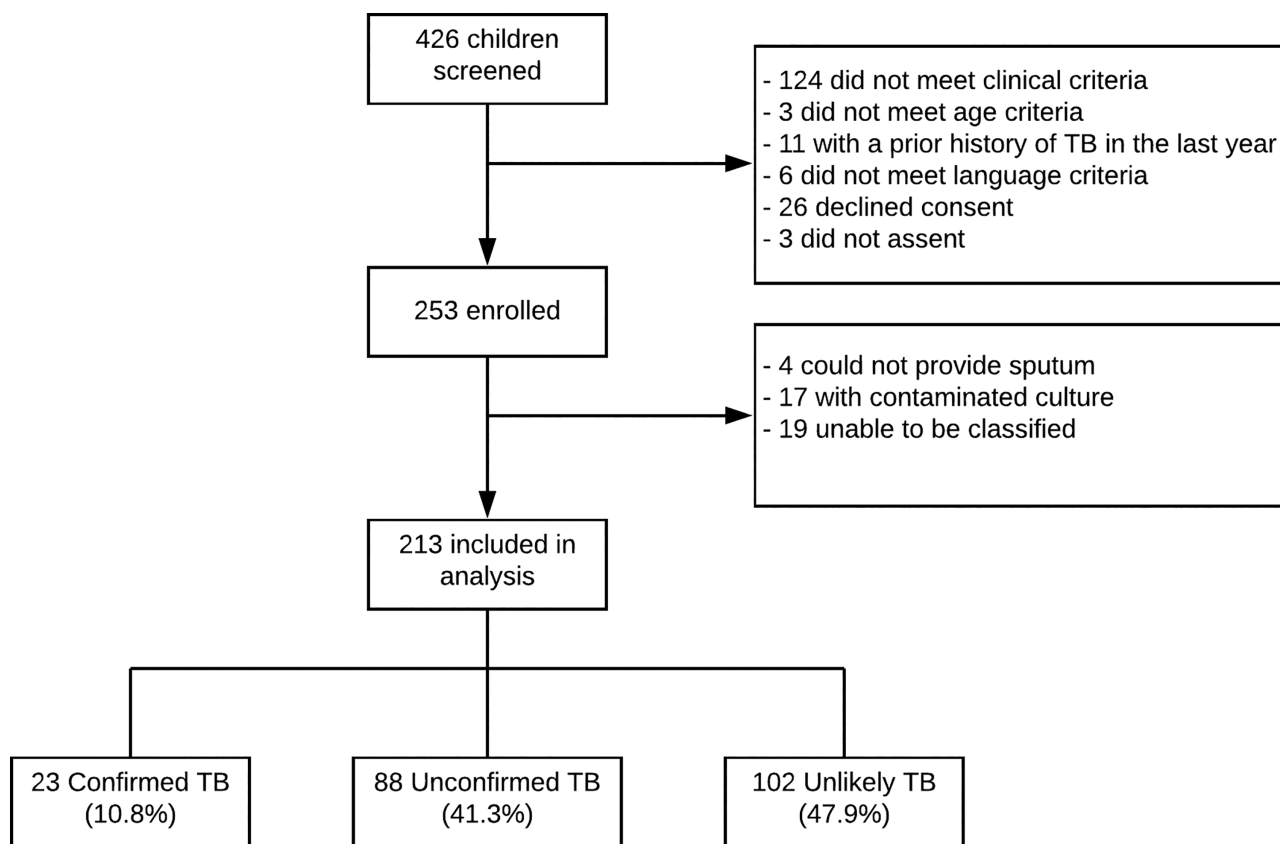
426 children screened

- 124 did not meet clinical criteria
- 3 did not meet age criteria
- 11 with a prior history of TB in the last year
- 6 did not meet language criteria
- 26 declined consent
- 3 did not assent

253 enrolled

- 4 could not provide sputum
- 17 with contaminated culture
- 19 unable to be classified

213 included in analysis

23 Confirmed TB (10.8%)

88 Unconfirmed TB (41.3%)

102 Unlikely TB (47.9%)